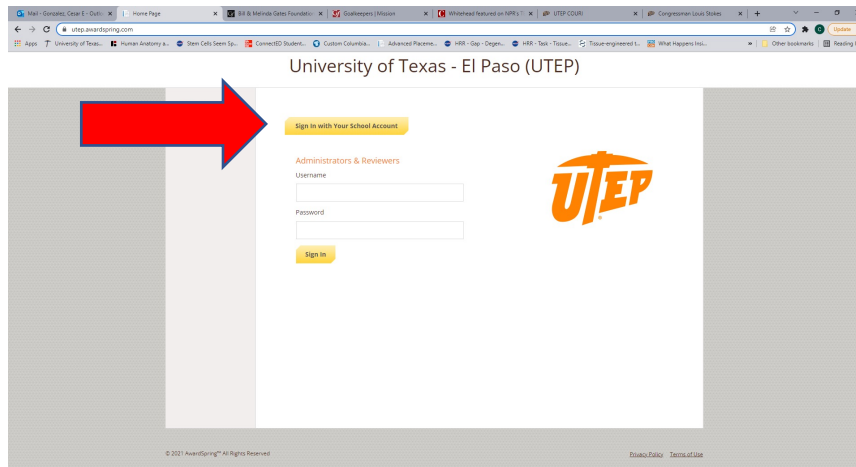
Mail - Gonzalez, Cesar E - Outlo × | Home Page × | Bill & Melinda Gates Foundation × | Goalkeepers | Mission × | Whitehead featured on NPR's T × | UTEP COURI × | Congressman Louis Stokes × | +

utep.awardspring.com

Apps | University of Texas... | Human Anatomy a... | Stem Cells Seem Sp... | ConnectED Student... | Custom Columbia... | Advanced Placeme... | HRR - Gap - Degen... | HRR - Task - Tissue... | Tissue-engineered t... | What Happens Insi... | » | Other bookmarks | Reading

Update

University of Texas - El Paso (UTEP)

Sign In with Your School Account

Administrators & Reviewers

Username

Password

Sign In

UTEP

© 2021 AwardSpring™ All Rights Reserved

Privacy Policy Terms of Use